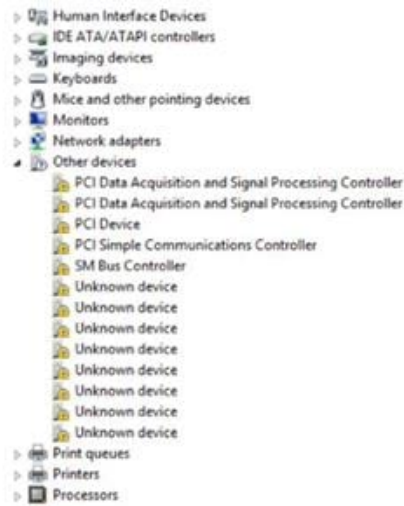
Human Interface Devices
IDE ATA/ATAPI controllers
Imaging devices
Keyboards
Mice and other pointing devices
Monitors
Network adapters
Other devices
PCI Data Acquisition and Signal Processing Controller
PCI Data Acquisition and Signal Processing Controller
PCI Device
PCI Simple Communications Controller
SM Bus Controller
Unknown device
Unknown device
Unknown device
Unknown device
Unknown device
Unknown device
Unknown device
Unknown device
Print queues
Printers
Processors